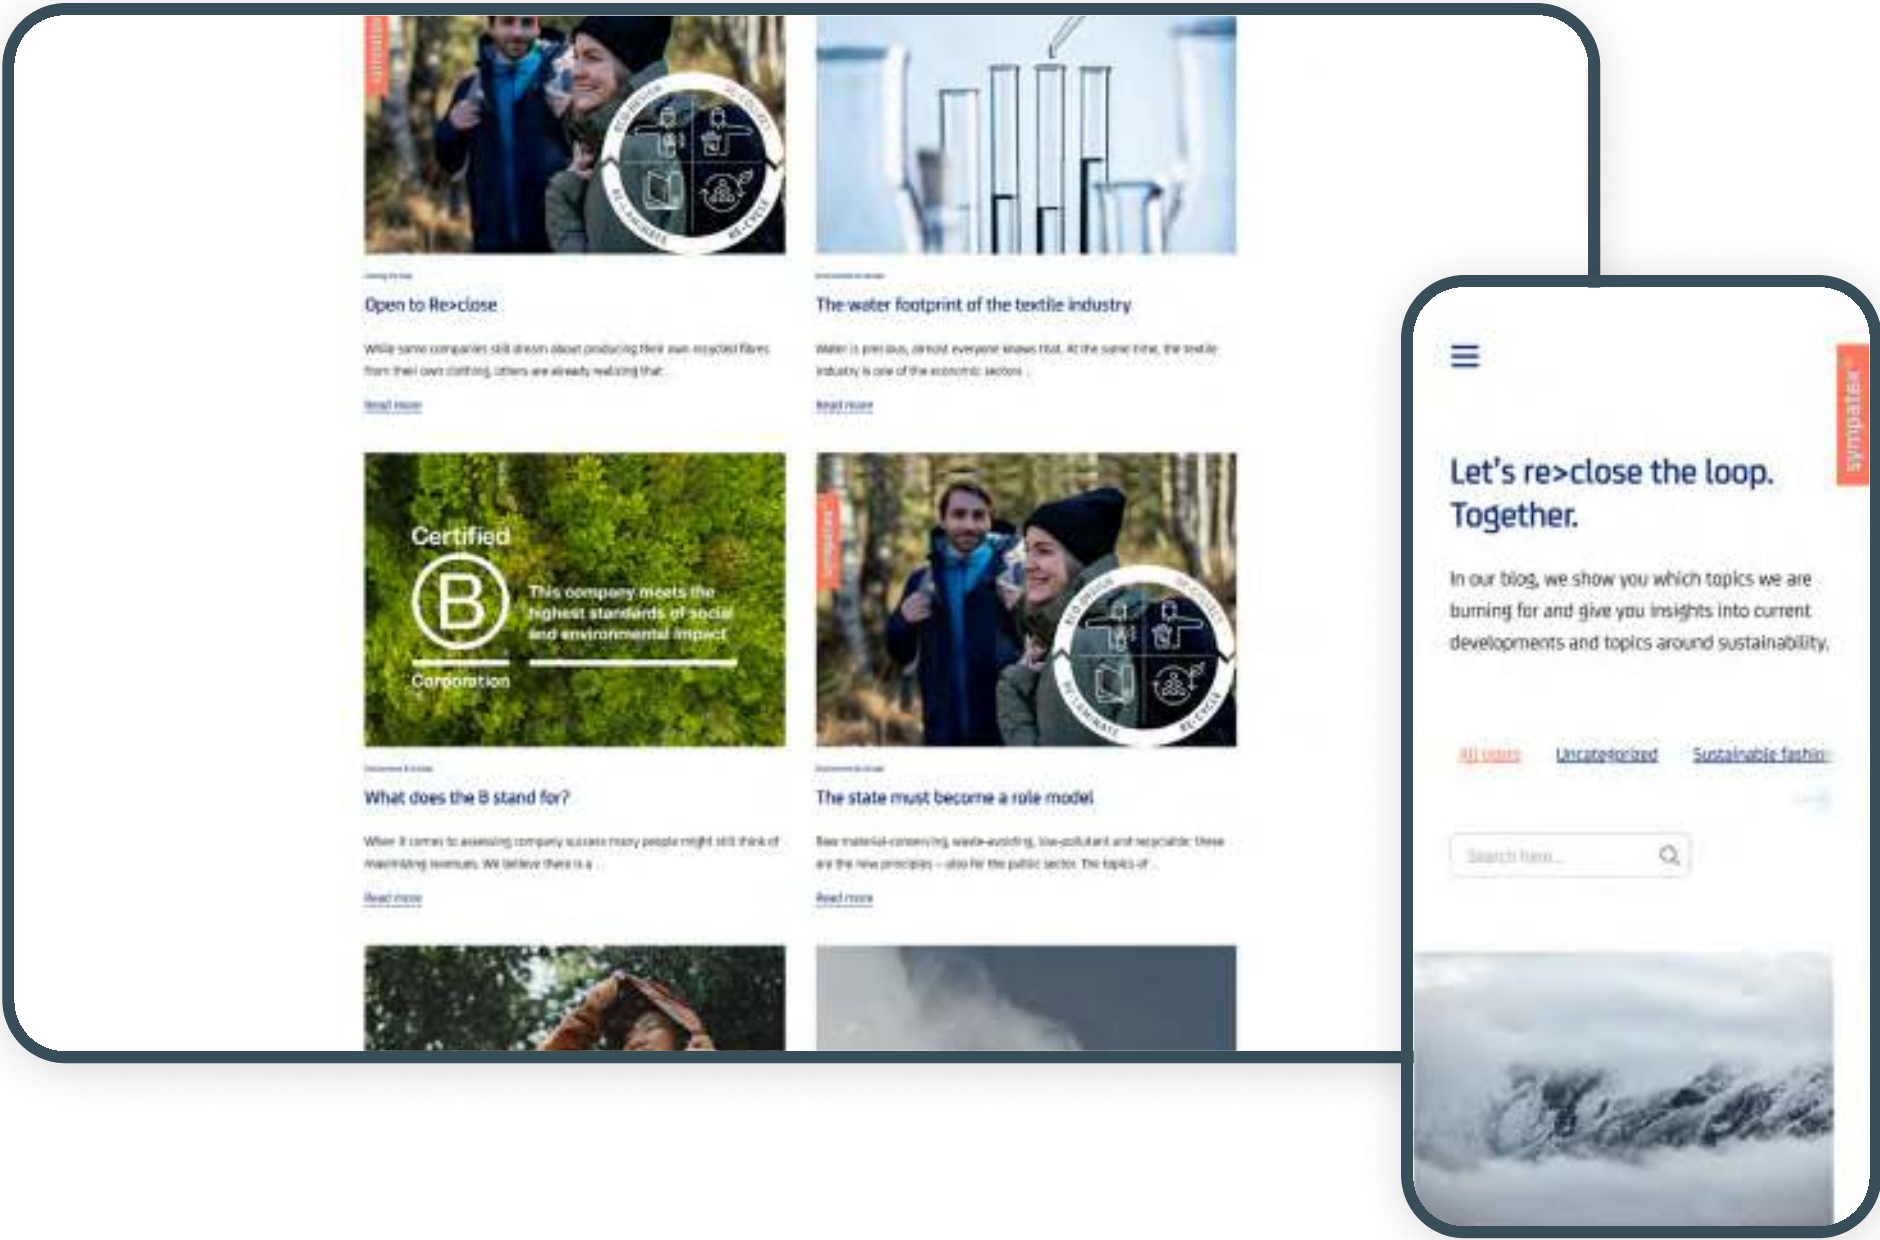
sympatex

ECO DESIGN
RE-COLLECT
RE-CYCLE
RE-LAMINATE

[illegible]

Open to Re>close

While some companies still dream about producing their own recycled fibres from their own clothing, others are already realizing that...

Read more

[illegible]

The water footprint of the textile industry

Water is precious, almost everyone knows that. At the same time, the textile industry is one of the economic sectors...

Read more

Certified

B

This company meets the highest standards of social and environmental impact

Corporation

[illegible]

What does the B stand for?

When it comes to assessing company success many people might still think of maximizing revenues. We believe there is a...

Read more

sympatex

ECO DESIGN
RE-COLLECT
RE-CYCLE
RE-LAMINATE

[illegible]

The state must become a role model

Raw material-conserving, waste-avoiding, low-pollutant and recyclable: these are the new principles – also for the public sector. The topics of...

Read more

sympatex

Let's re>close the loop. Together.

In our blog, we show you which topics we are burning for and give you insights into current developments and topics around sustainability.

All posts
Uncategorized
Sustainable fashio

Search here...